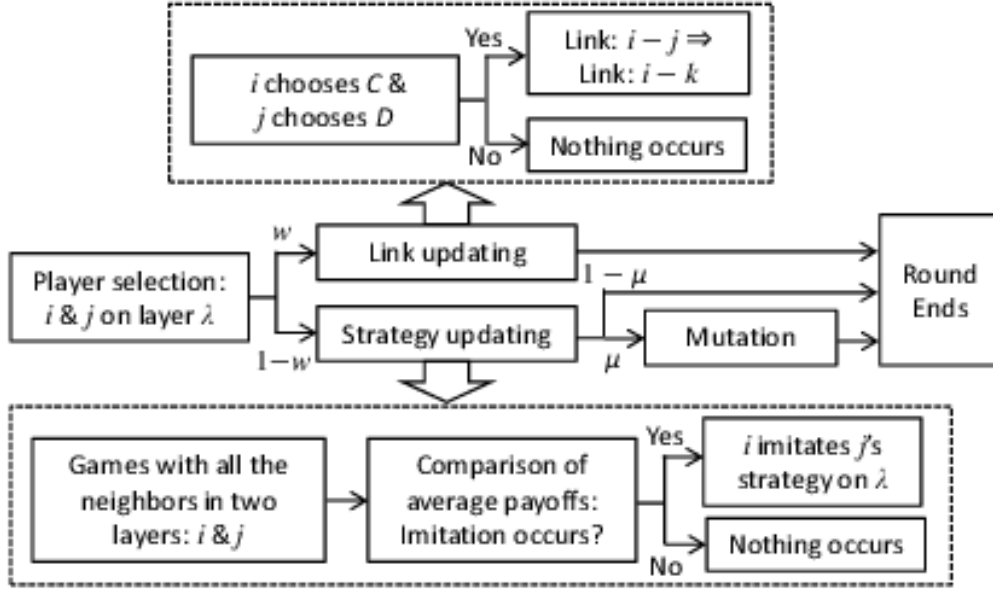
$i$ chooses $C$ & $j$ chooses $D$

Yes

Link: $i-j \Rightarrow$ Link: $i-k$

No

Nothing occurs

Player selection: $i$ & $j$ on layer $\lambda$

$w$

Link updating

$1-w$

Strategy updating

$1-\mu$

$\mu$

Mutation

Round Ends

Games with all the neighbors in two layers: $i$ & $j$

Comparison of average payoffs: Imitation occurs?

Yes

$i$ imitates $j$'s strategy on $\lambda$

No

Nothing occurs